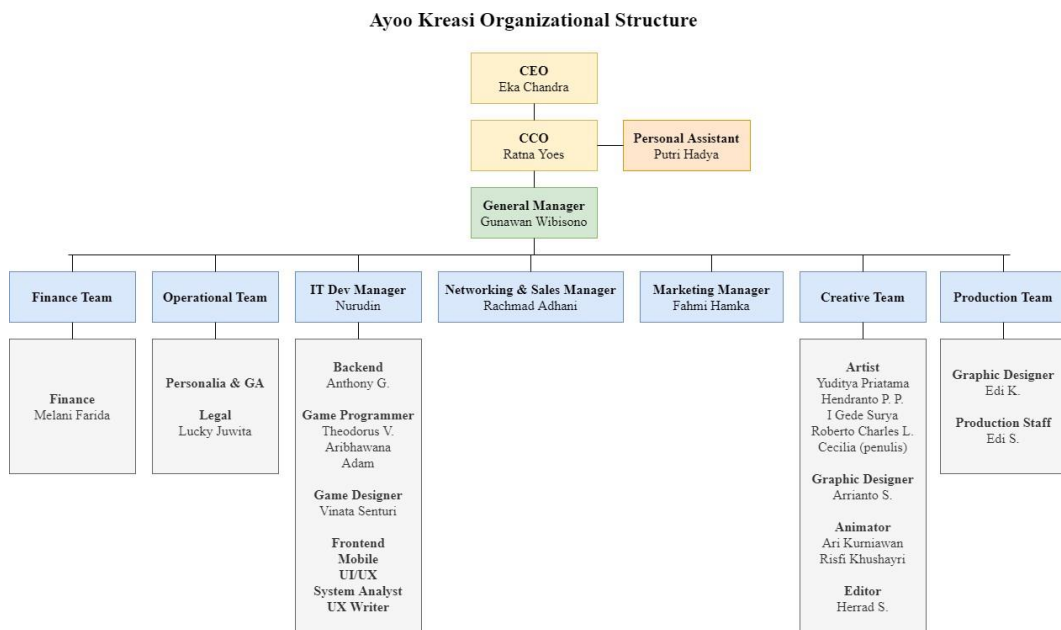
Ayoo Kreasi Organizational Structure

CEO
Eka Chandra

CCO
Ratna Yoes

Personal Assistant
Putri Hadya

General Manager
Gunawan Wibisono

Finance Team

Finance
Melani Farida

Operational Team

Personalia & GA

Legal
Lucky Juwita

IT Dev Manager
Nurudin

Backend
Anthony G.

Game Programmer
Theodorus V.
Aribhawana
Adam

Game Designer
Vinata Senturi

Frontend
Mobile
UI/UX
System Analyst
UX Writer

Networking & Sales Manager
Rachmad Adhani

Marketing Manager
Fahmi Hamka

Creative Team

Artist
Yuditya Priatama
Hendranto P. P.
I Gede Surya
Roberto Charles L.
Cecilia (penulis)

Graphic Designer
Arrianto S.

Animator
Ari Kurniawan
Risfi Khushayri

Editor
Herrad S.

Production Team

Graphic Designer
Edi K.

Production Staff
Edi S.